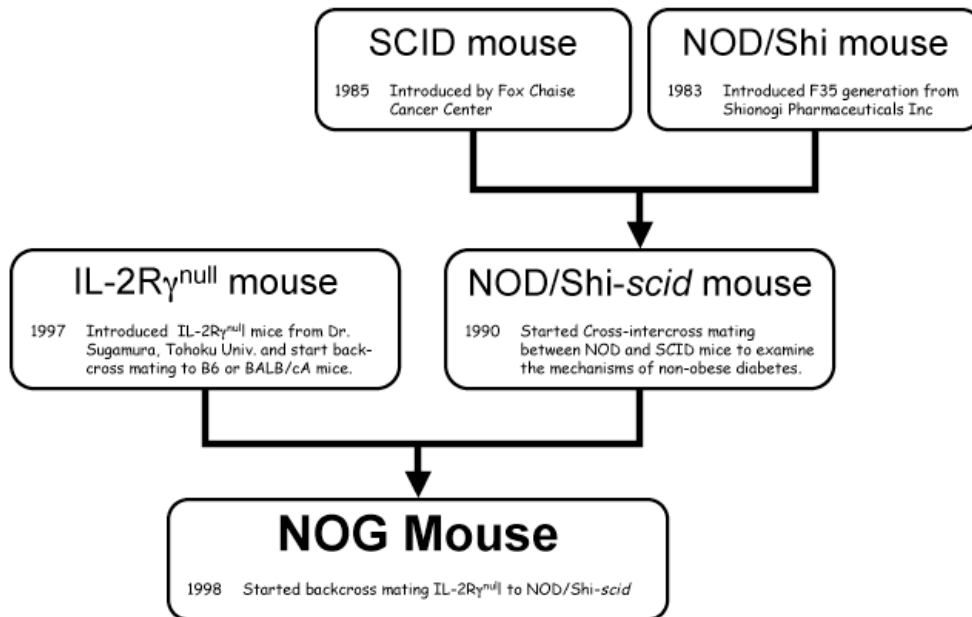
SCID mouse

1985 Introduced by Fox Chaise Cancer Center

NOD/Shi mouse

1983 Introduced F35 generation from Shionogi Pharmaceuticals Inc

IL-2R$\gamma^{null}$ mouse

1997 Introduced IL-2R$\gamma^{null}$ mice from Dr. Sugamura, Tohoku Univ. and start backcross mating to B6 or BALB/cA mice.

NOD/Shi-*scid* mouse

1990 Started Cross-intercross mating between NOD and SCID mice to examine the mechanisms of non-obese diabetes.

NOG Mouse

1998 Started backcross mating IL-2R$\gamma^{null}$ to NOD/Shi-*scid*